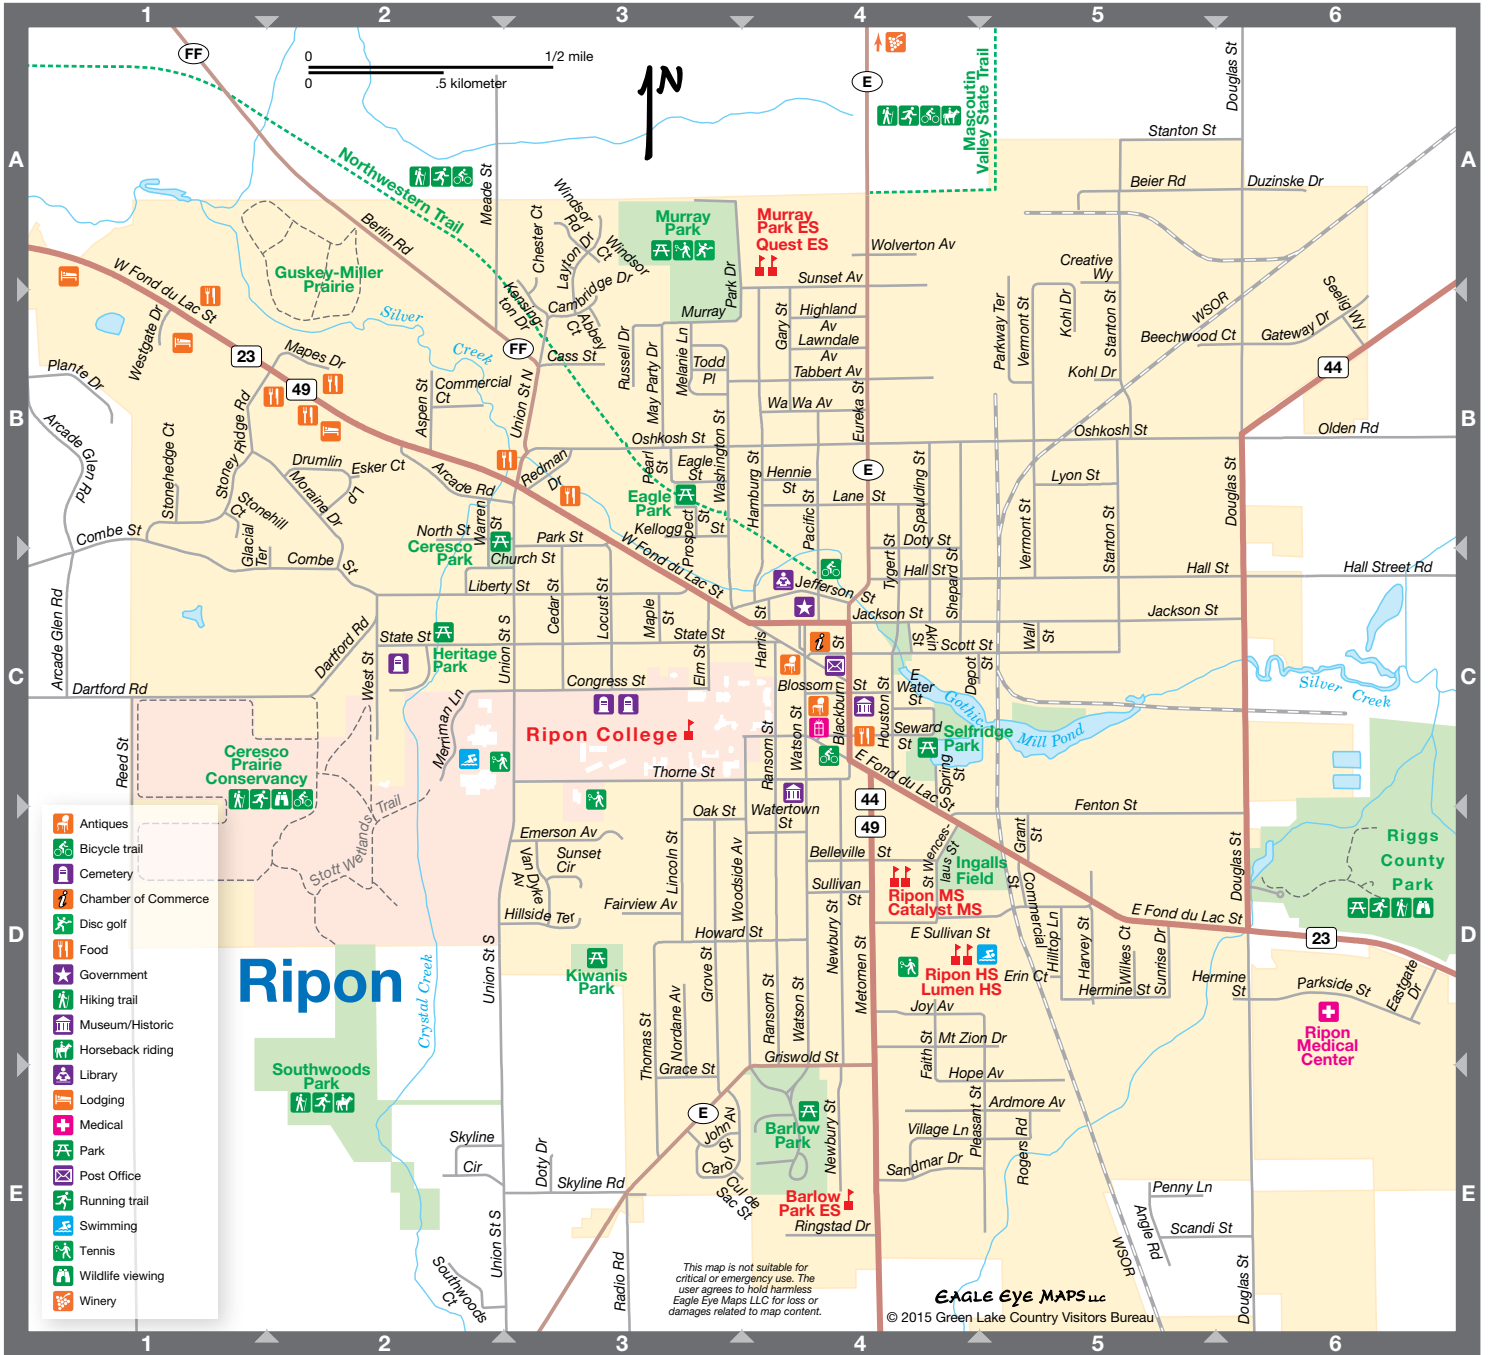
1 2 3 4 5 6

A B C D E

FF
0 1/2 mile
0 .5 kilometer
N
E
Mascoutin Valley State Trail
Douglas St
Stanton St
Beier Rd
Duzinske Dr
Northwestern Trail
Meade St
Murray Park
Murray Park ES
Quest ES
Wolverton Av
Creative Wy
Berlin Rd
Chester Ct
Windsor Rd
Layton Dr
Windsor Ct
Sunset Av
W Fond du Lac St
Gusky-Miller Prairie
Silver Creek
Kensington Dr
Cambridge Dr
Abbey Ct
Murray
Park Dr
Gary St
Highland Av
Lawndale Av
Parkway Ter
Vermont St
Kohl Dr
Stanton St
WSOR
Beechwood Ct
Seeligwy
Gateway Dr
Westgate Dr
23
Mapes Dr
FF
Cass St
Russell Dr
Melanie Ln
Todd Pl
Tabbert Av
Kohl Dr
44
Plante Dr
49
Commercial Ct
Aspen St
Union St N
May Party Dr
Wa Wa Av
Eureka St
Olden Rd
Arcade Glen Rd
Stonehedge Ct
Stoney Ridge Rd
Oshkosh St
Oshkosh St
Drumlin
Esker Ct
Arcade Rd
Redman Dr
Pearl St
Eagle St
Washington St
Hennie St
E
Lane St
Spaulding St
Lyon St
Moraine Dr
Stonehill Ct
Eagle Park
Hamburg St
Douglas St
Combe St
Glacial Ter
Combe St
North St
Warren St
Cereco Park
Kellogg St
Prospect St
Pacific St
Vermont St
Stanton St
Park St
Church St
W Fond du Lac St
Tygert St
Doty St
Hall St
Shepard St
Hall St
Hall Street Rd
Liberty St
Cedar St
Locust St
Jefferson St
Jackson St
Jackson St
Arcade Glen Rd
Dartford Rd
State St
Heritage Park
Union St S
Maple St
State St
Harris St
Akin St
Scott St
Wall St
West St
Congress St
Elm St
Blossom St
Depot St
E Water St
Dartford Rd
Meriman Ln
Blackburn St
Houston St
Gothic
Silver Creek
Ripon College
Ransom St
Watson St
Seward St
Selfridge Park
Mill Pond
Reed St
Cereco Prairie Conservancy
Thorne St
E Fond du Lac St
Spring St
44
Fenton St
Wetlands Trail
Oak St
Watertown St
49
Riggs County Park
Stott Wetlands Trail
Emerson Av
Sunset Cir
Van Dyke Av
Lincoln St
Woodside Av
Belleville St
Grant St
St Wenceslaus St
Ingalls Field
Sullivan St
Commercial
Hillside Ter
Fairview Av
Ripon MS
Catalyst MS
Hilltop Ln
Harvey St
Wilkes Ct
Sunrise Dr
E Fond du Lac St
Douglas St
Howard St
Newbury St
E Sullivan St
23
Ripon
Crystal Creek
Union St S
Kiwanis Park
Grove St
Ransom St
Watson St
Metomen St
Ripon HS
Lumen HS
Erin Ct
Hermine St
Hermine St
Parkside St
Eastgate Dr
Joy Av
Ripon Medical Center
Nordane Av
Thomas St
St Mt Zion Dr
Faith St
Southwoods Park
Grace St
Griswold St
Hope Av
Ardmore Av
E
John Av
St
Barlow Park
Newbury St
Pleasant St
Village Ln
Rogers Rd
Skyline Cir
Doty Dr
Carol
Sandmar Dr
Skyline Rd
Cul de Sac St
Barlow Park ES
Penny Ln
Angle Rd
Scandi St
WSOR
Ringstad Dr
Union St S
Southwoods Ct
Radio Rd
Douglas St

This map is not suitable for critical or emergency use. The user agrees to hold harmless Eagle Eye Maps LLC for loss or damages related to map content.
Eagle Eye Maps LLC
© 2015 Green Lake Country Visitors Bureau

Antiques
Bicycle trail
Cemetery
Chamber of Commerce
Disc golf
Food
Government
Hiking trail
Museum/Historic
Horseback riding
Library
Lodging
Medical
Park
Post Office
Running trail
Swimming
Tennis
Wildlife viewing
Winery